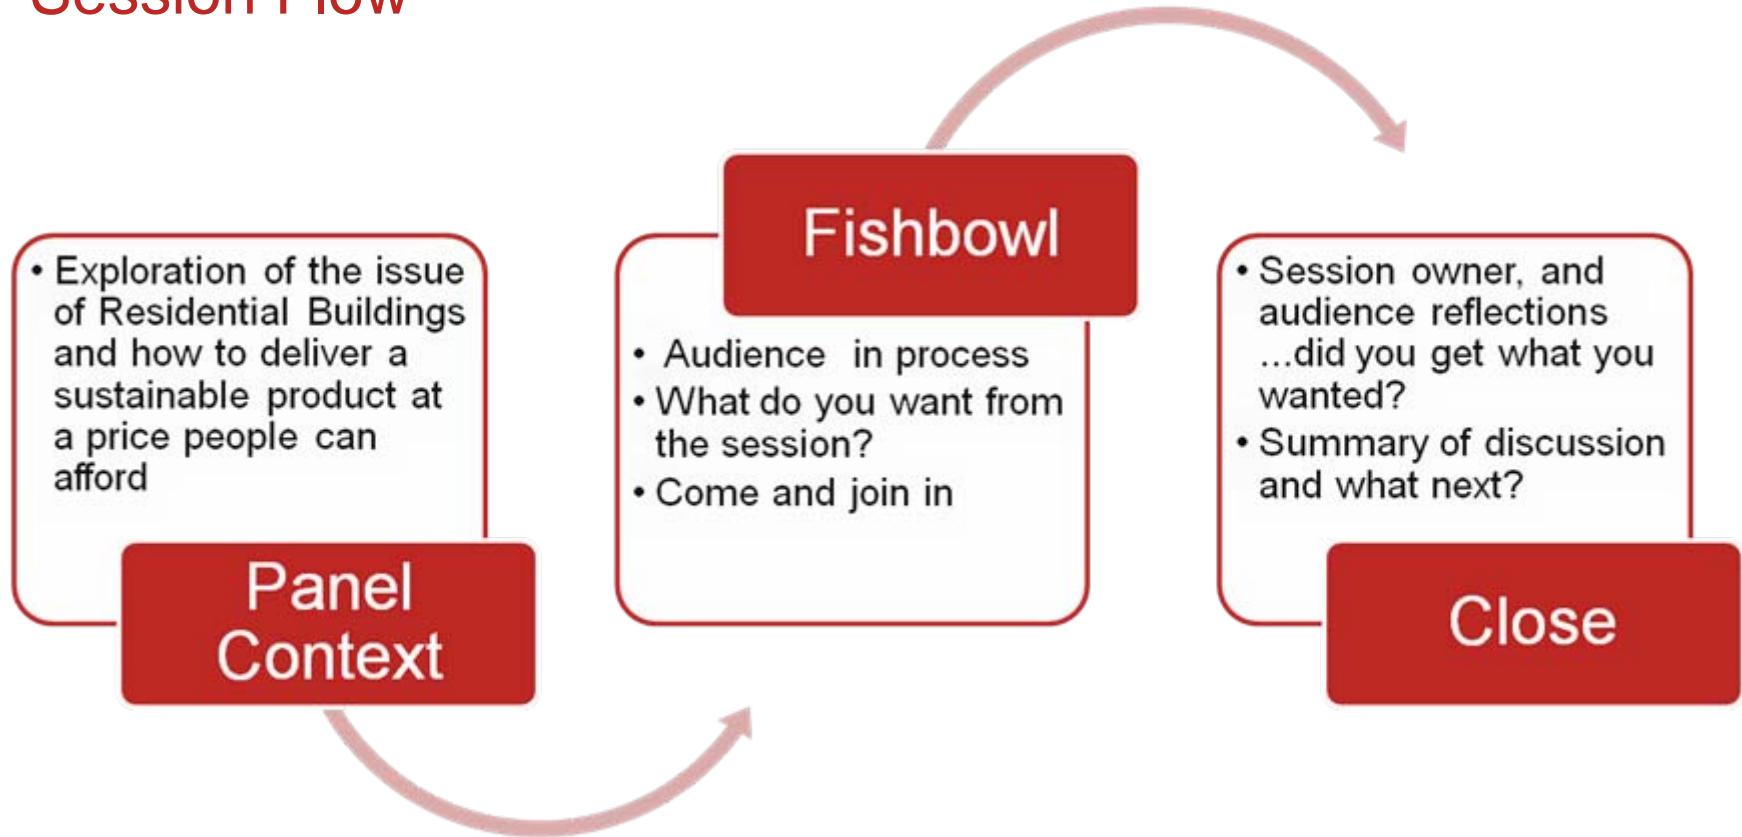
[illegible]

• Exploration of the issue of Residential Buildings and how to deliver a sustainable product at a price people can afford

Panel Context

Fishbowl

• Audience in process
• What do you want from the session?
• Come and join in

• Session owner, and audience reflections ...did you get what you wanted?
• Summary of discussion and what next?

Close